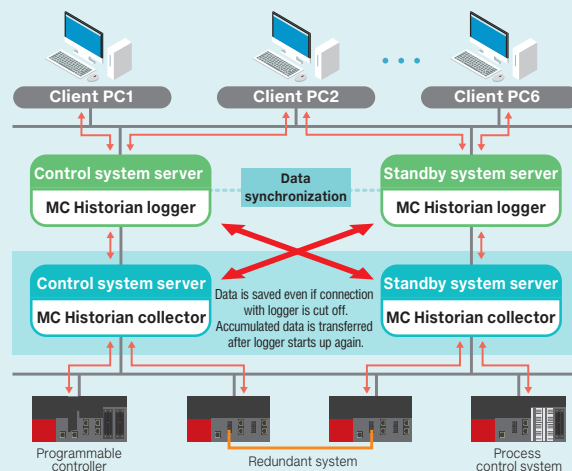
Client PC1

Client PC2

Client PC6

Control system server

MC Historian logger

Data synchronization

Standby system server

MC Historian logger

Control system server

MC Historian collector

Data is saved even if connection with logger is cut off. Accumulated data is transferred after logger starts up again.

Standby system server

MC Historian collector

Programmable controller

Redundant system

Process control system